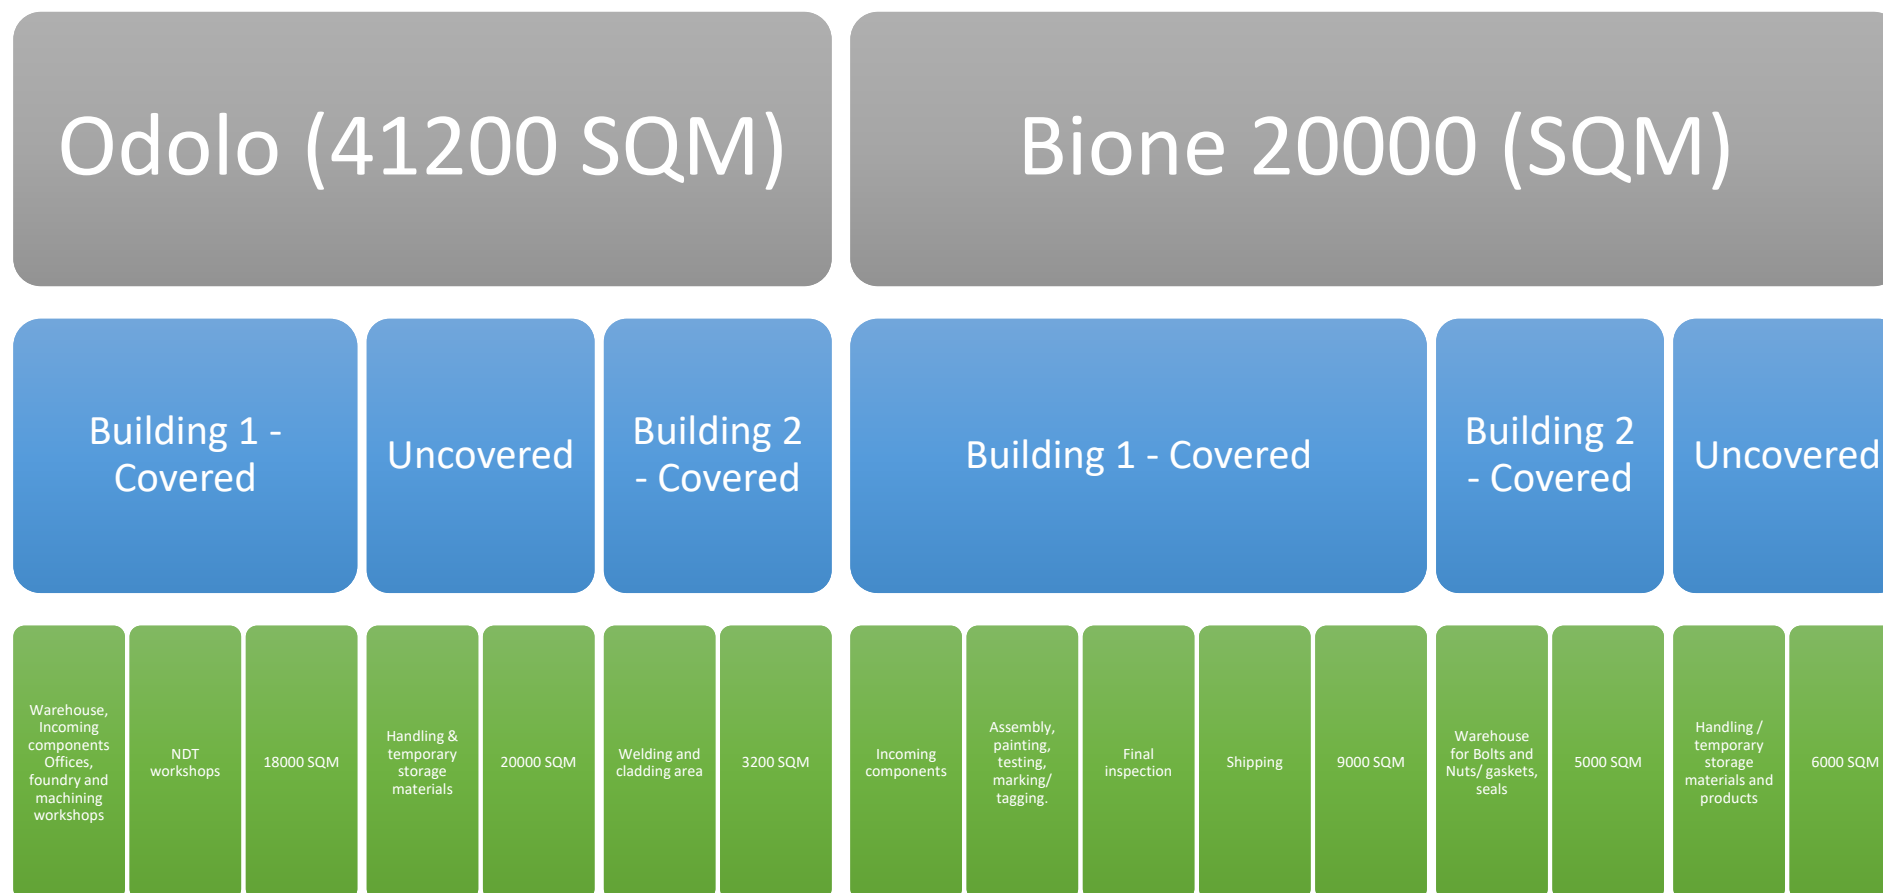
Odolo (41200 SQM)

Bione 20000 (SQM)

Building 1 - Covered

Uncovered

Building 2 - Covered

Building 1 - Covered

Building 2 - Covered

Uncovered

Warehouse, Incoming components Offices, foundry and machining workshops

NDT workshops

18000 SQM

Handling & temporary storage materials

20000 SQM

Welding and cladding area

3200 SQM

Incoming components

Assembly, painting, testing, marking/ tagging.

Final inspection

Shipping

9000 SQM

Warehouse for Bolts and Nuts/ gaskets, seals

5000 SQM

Handling / temporary storage materials and products

6000 SQM